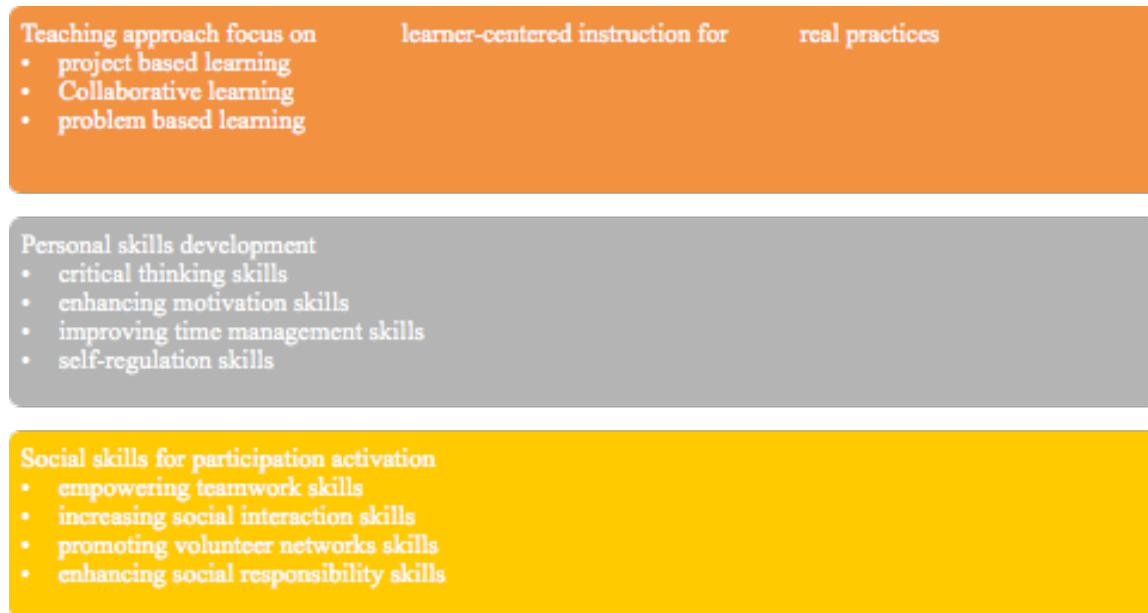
Teaching approach focus on learner-centered instruction for real practices
• project based learning
• Collaborative learning
• problem based learning

Personal skills development
• critical thinking skills
• enhancing motivation skills
• improving time management skills
• self-regulation skills

Social skills for participation activation
• empowering teamwork skills
• increasing social interaction skills
• promoting volunteer networks skills
• enhancing social responsibility skills